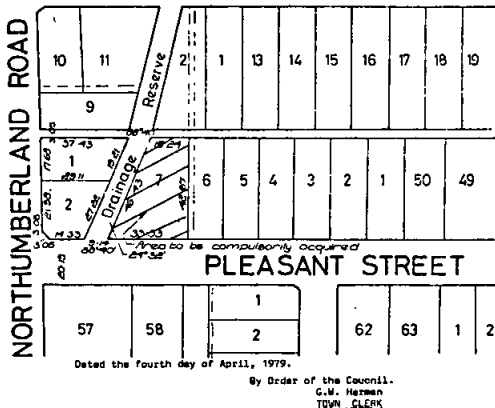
NORTHUMBERLAND ROAD

10
11
9
Reserve
2
1
13
14
15
16
17
18
19

37.43
1
Drainage
7
6
5
4
3
2
1
50
49
2
14.33
Area to be compulsorily acquired

PLEASANT STREET

57
58
1
2
62
63
1
2

Dated the fourth day of April, 1979.

By Order of the Council.
G.W. Herman
TOWN CLERK